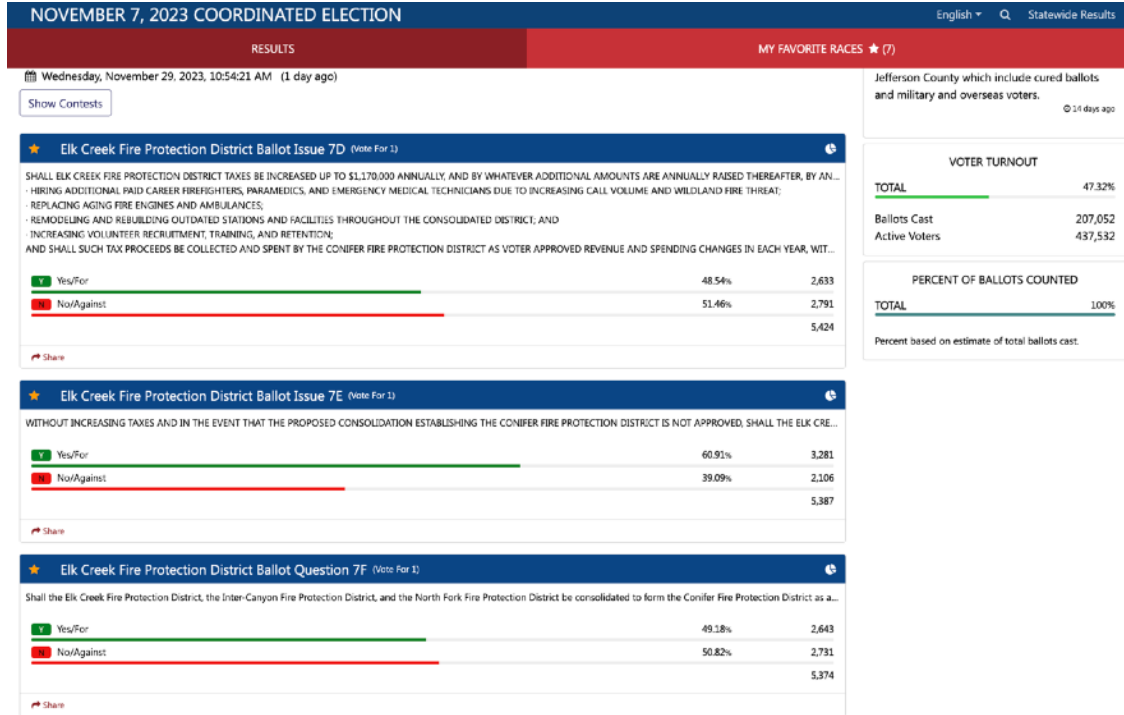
NOVEMBER 7, 2023 COORDINATED ELECTION

English ▾ Statewide Results

RESULTS

MY FAVORITE RACES ★ (7)

Wednesday, November 29, 2023, 10:54:21 AM (1 day ago)

Show Contests

Jefferson County which include cured ballots and military and overseas voters.

14 days ago

VOTER TURNOUT

| TOTAL | 47.32% |
|---|---|
| Ballots Cast | 207,052 |
| Active Voters | 437,532 |

PERCENT OF BALLOTS COUNTED

| TOTAL | 100% |
|---|---|

Percent based on estimate of total ballots cast.

★ Elk Creek Fire Protection District Ballot Issue 7D (Vote For 1)

SHALL ELK CREEK FIRE PROTECTION DISTRICT TAXES BE INCREASED UP TO $1,170,000 ANNUALLY, AND BY WHATEVER ADDITIONAL AMOUNTS ARE ANNUALLY RAISED THEREAFTER, BY AN...
· HIRING ADDITIONAL PAID CAREER FIREFIGHTERS, PARAMEDICS, AND EMERGENCY MEDICAL TECHNICIANS DUE TO INCREASING CALL VOLUME AND WILDLAND FIRE THREAT;
· REPLACING AGING FIRE ENGINES AND AMBULANCES;
· REMODELING AND REBUILDING OUTDATED STATIONS AND FACILITIES THROUGHOUT THE CONSOLIDATED DISTRICT; AND
· INCREASING VOLUNTEER RECRUITMENT, TRAINING, AND RETENTION;
AND SHALL SUCH TAX PROCEEDS BE COLLECTED AND SPENT BY THE CONIFER FIRE PROTECTION DISTRICT AS VOTER APPROVED REVENUE AND SPENDING CHANGES IN EACH YEAR, WIT...

| | | |
|---|---|---|
| Y Yes/For | 48.54% | 2,633 |
| N No/Against | 51.46% | 2,791 |
| | | 5,424 |

Share

★ Elk Creek Fire Protection District Ballot Issue 7E (Vote For 1)

WITHOUT INCREASING TAXES AND IN THE EVENT THAT THE PROPOSED CONSOLIDATION ESTABLISHING THE CONIFER FIRE PROTECTION DISTRICT IS NOT APPROVED, SHALL THE ELK CRE...

| | | |
|---|---|---|
| Y Yes/For | 60.91% | 3,281 |
| N No/Against | 39.09% | 2,106 |
| | | 5,387 |

Share

★ Elk Creek Fire Protection District Ballot Question 7F (Vote For 1)

Shall the Elk Creek Fire Protection District, the Inter-Canyon Fire Protection District, and the North Fork Fire Protection District be consolidated to form the Conifer Fire Protection District as a...

| | | |
|---|---|---|
| Y Yes/For | 49.18% | 2,643 |
| N No/Against | 50.82% | 2,731 |
| | | 5,374 |

Share